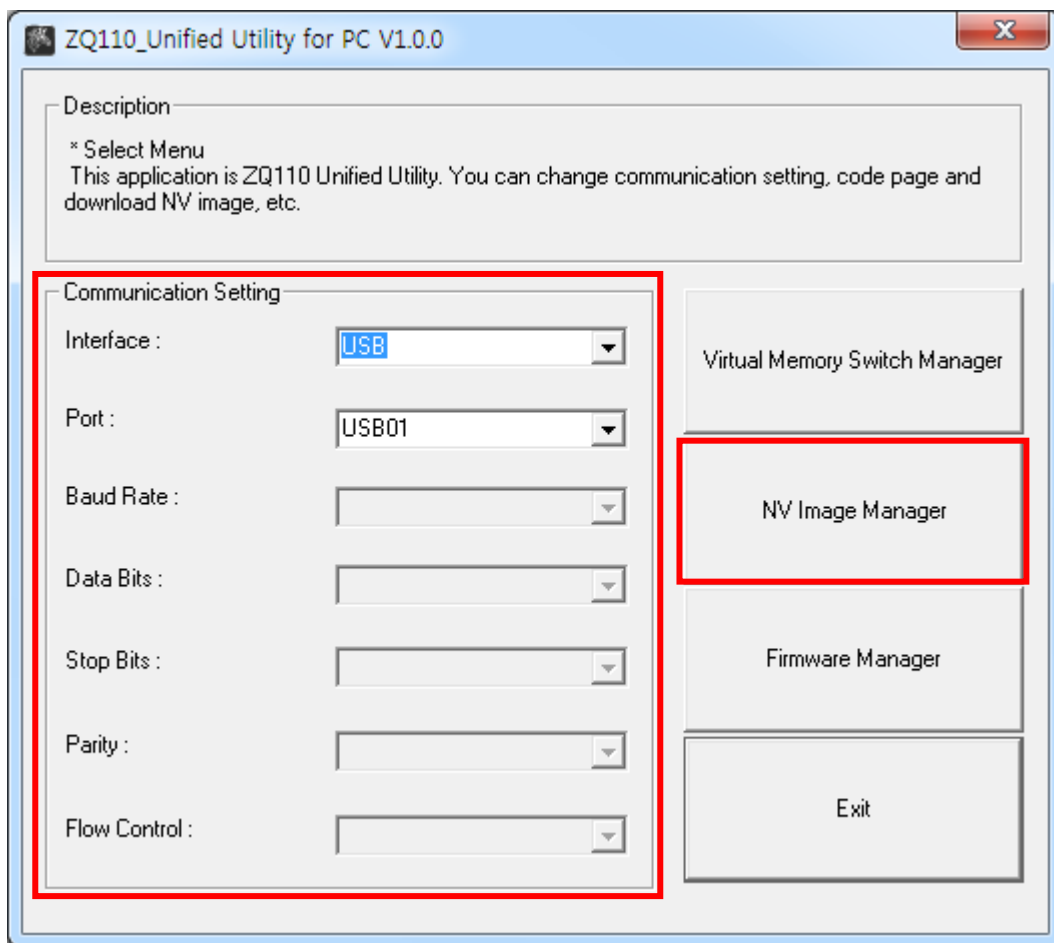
ZQ110_Unified Utility for PC V1.0.0

Description

* Select Menu
This application is ZQ110 Unified Utility. You can change communication setting, code page and download NV image, etc.

Communication Setting

Interface : USB

Port : USB01

Baud Rate :

Data Bits :

Stop Bits :

Parity :

Flow Control :

Virtual Memory Switch Manager

NV Image Manager

Firmware Manager

Exit